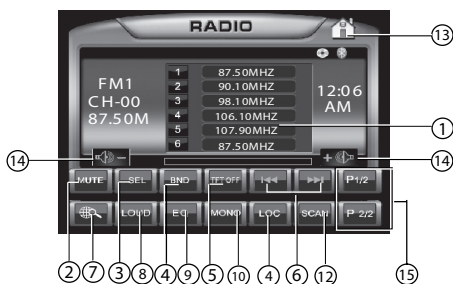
RADIO

13

FM1
CH-00
87.50M

| 1 | 87.50MHZ |
|---|---|
| 2 | 90.10MHZ |
| 3 | 98.10MHZ |
| 4 | 106.10MHZ |
| 5 | 107.90MHZ |
| 6 | 87.50MHZ |

12:06
AM

1

14 −

+ 14

MUTE SEL BND TFT OFF P1/2

LOUD EQ MONO LOC SCAN P 2/2

2 7 3 8 4 9 5 10 4 6 12

15